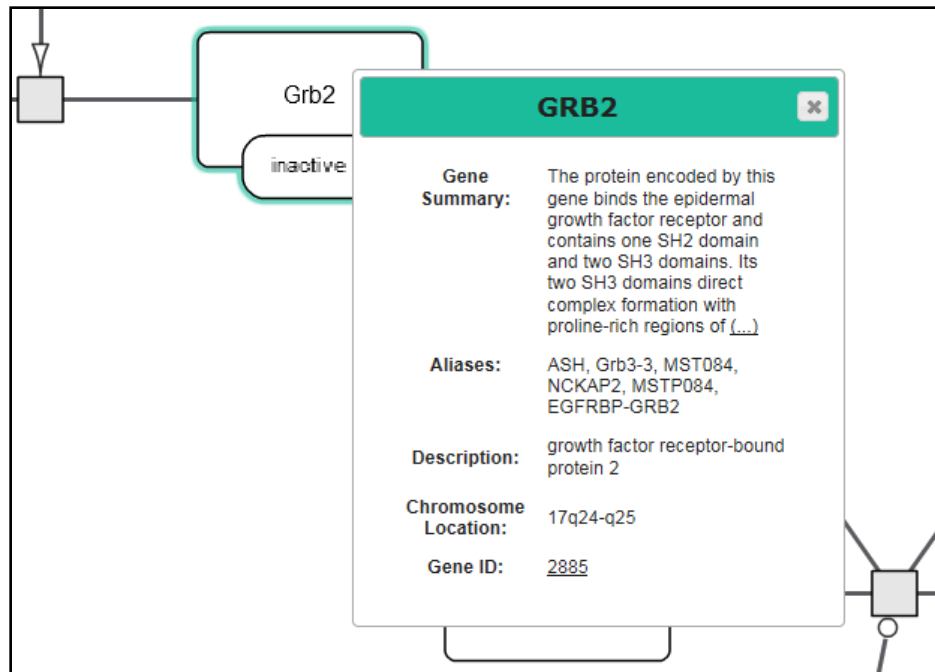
Grb2

inactive

GRB2

×

| | |
|---|---|
| Gene Summary: | The protein encoded by this gene binds the epidermal growth factor receptor and contains one SH2 domain and two SH3 domains. Its two SH3 domains direct complex formation with proline-rich regions of (...) |
| Aliases: | ASH, Grb3-3, MST084, NCKAP2, MSTP084, EGFRBP-GRB2 |
| Description: | growth factor receptor-bound protein 2 |
| Chromosome Location: | 17q24-q25 |
| Gene ID: | 2885 |